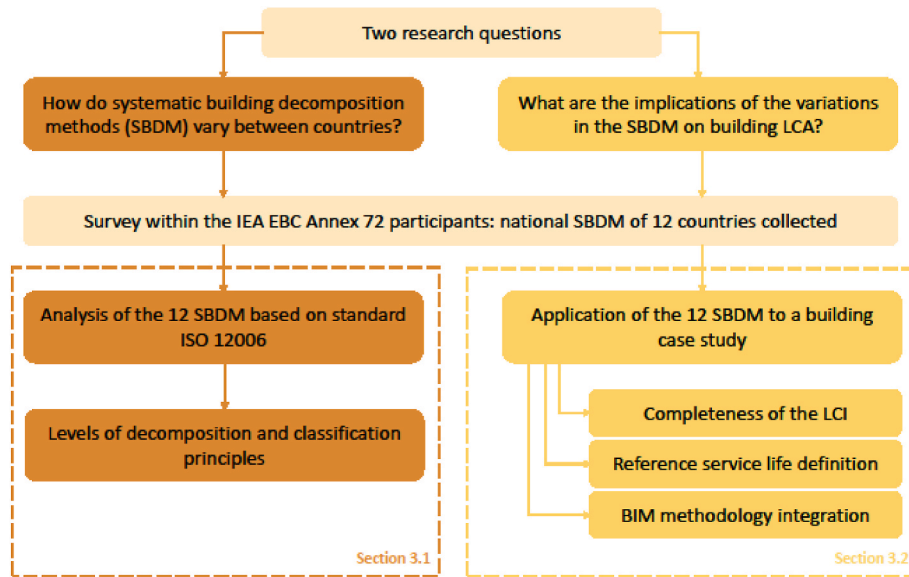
Two research questions

How do systematic building decomposition methods (SBDM) vary between countries?

What are the implications of the variations in the SBDM on building LCA?

Survey within the IEA EBC Annex 72 participants: national SBDM of 12 countries collected

Analysis of the 12 SBDM based on standard ISO 12006

Levels of decomposition and classification principles

Section 3.1

Application of the 12 SBDM to a building case study

Completeness of the LCI

Reference service life definition

BIM methodology integration

Section 3.2